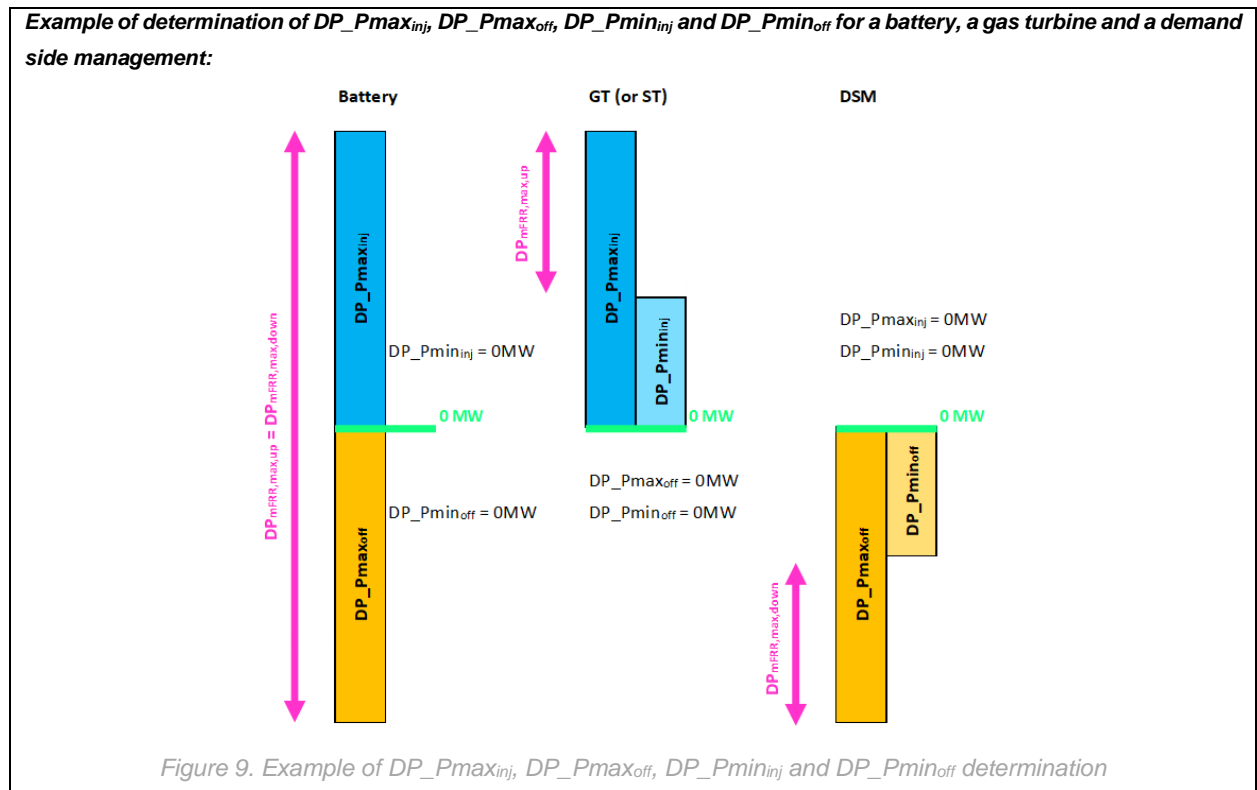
**Example of determination of DP_Pmax$_{inj}$, DP_Pmax$_{off}$, DP_Pmin$_{inj}$ and DP_Pmin$_{off}$ for a battery, a gas turbine and a demand side management:**

Battery

GT (or ST)

DSM

DP$_{mFRR,max,up}$ = DP$_{mFRR,max,down}$

DP_Pmax$_{inj}$

DP_Pmin$_{inj}$ = 0MW

0 MW

DP_Pmin$_{off}$ = 0MW

DP_Pmax$_{off}$

DP$_{mFRR,max,up}$

DP_Pmax$_{inj}$

DP_Pmin$_{inj}$

0 MW

DP_Pmax$_{off}$ = 0MW

DP_Pmin$_{off}$ = 0MW

DP_Pmax$_{inj}$ = 0MW

DP_Pmin$_{inj}$ = 0MW

0 MW

DP_Pmin$_{off}$

DP_Pmax$_{off}$

DP$_{mFRR,max,down}$

Figure 9. Example of DP_Pmax$_{inj}$, DP_Pmax$_{off}$, DP_Pmin$_{inj}$ and DP_Pmin$_{off}$ determination